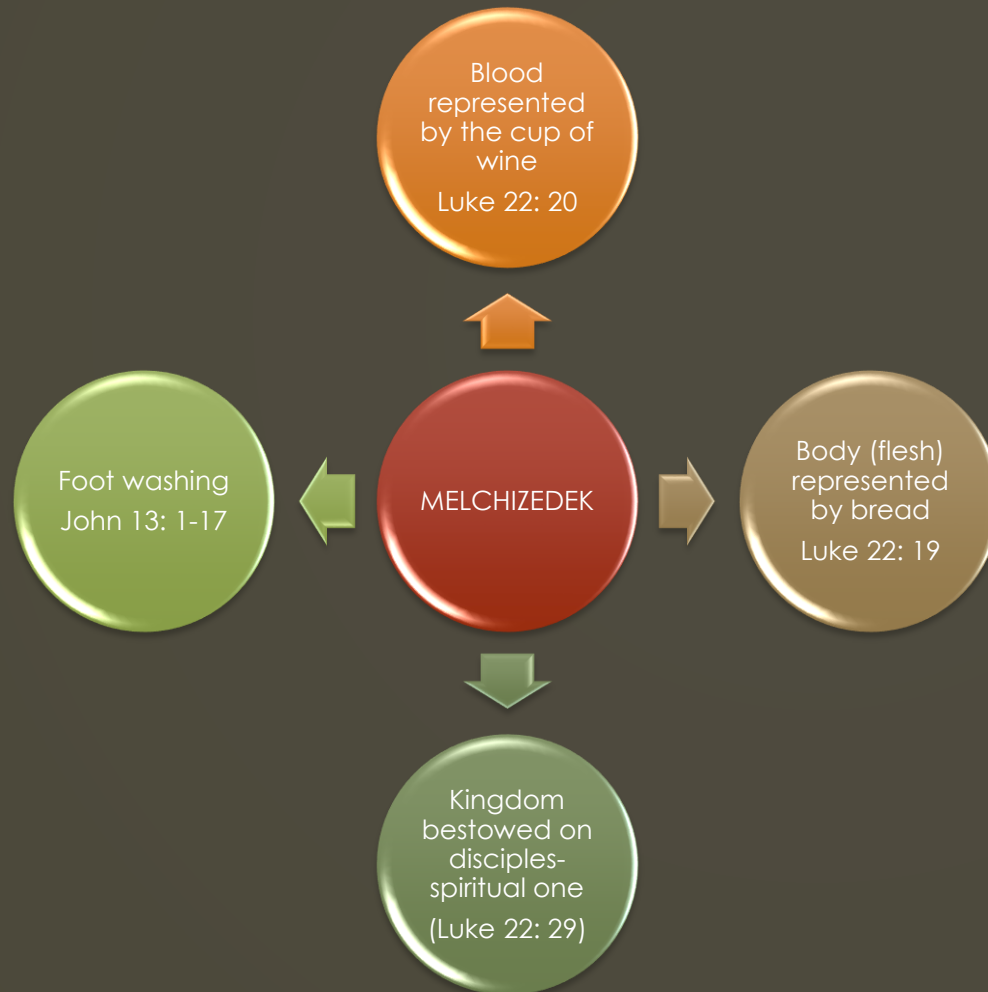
Blood represented by the cup of wine

Luke 22: 20

Foot washing

John 13: 1-17

MELCHIZEDEK

Body (flesh) represented by bread

Luke 22: 19

Kingdom bestowed on disciples- spiritual one

(Luke 22: 29)